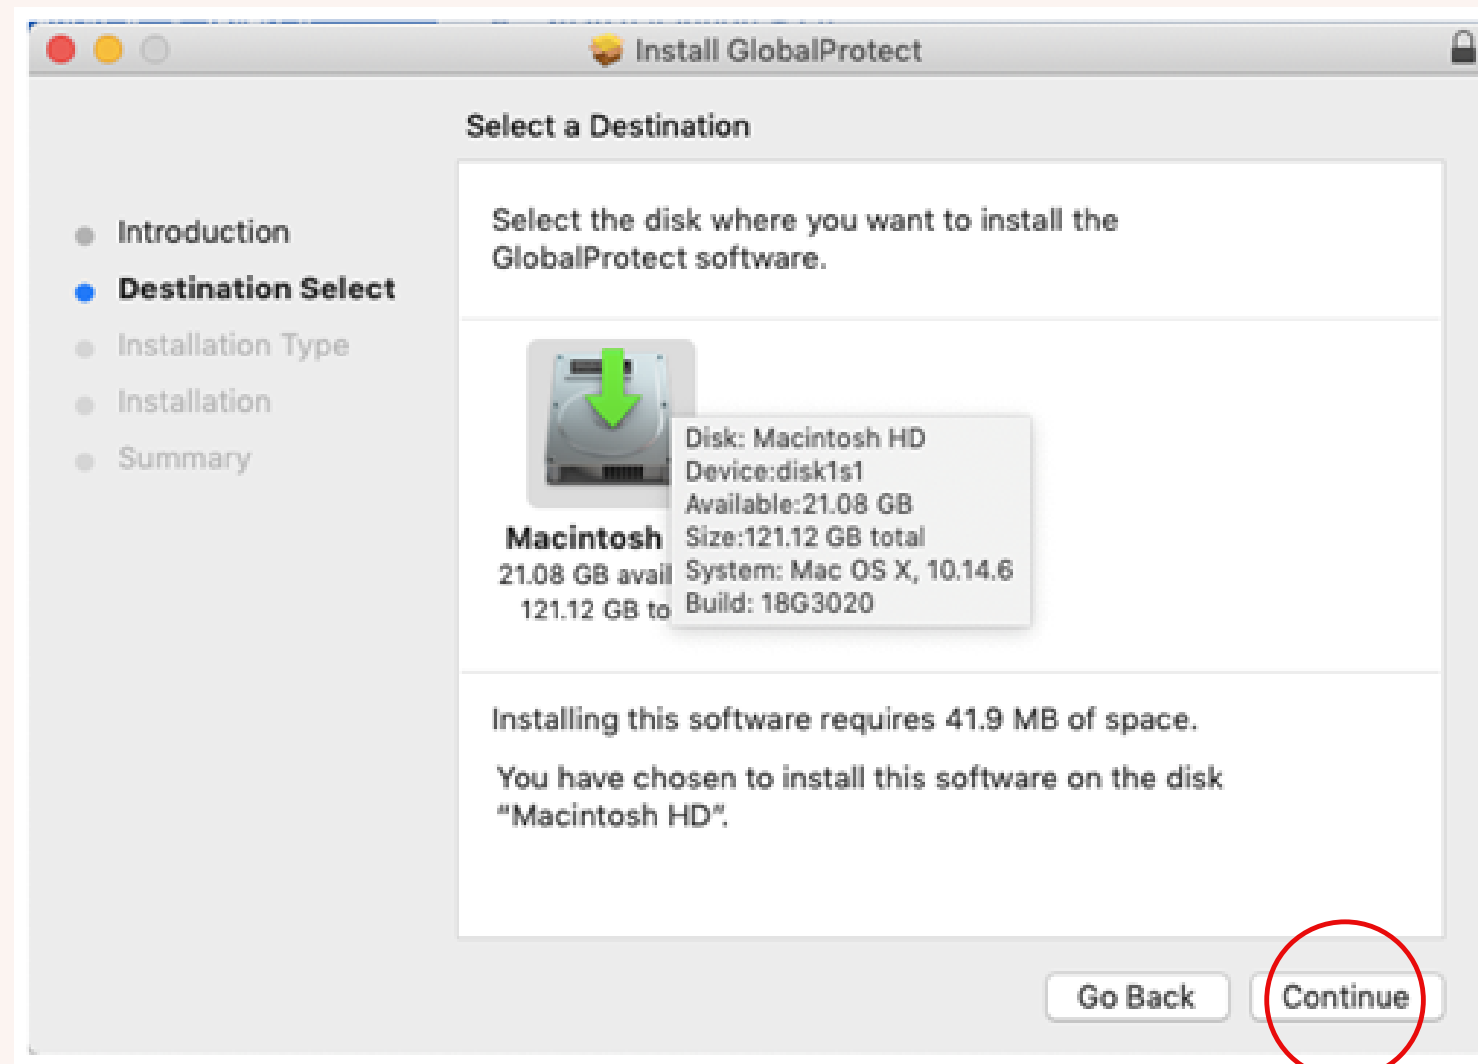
Install GlobalProtect

Select a Destination

Introduction
Destination Select
Installation Type
Installation
Summary

Select the disk where you want to install the GlobalProtect software.

Macintosh
21.08 GB avail
121.12 GB to

Disk: Macintosh HD
Device:disk1s1
Available:21.08 GB
Size:121.12 GB total
System: Mac OS X, 10.14.6
Build: 18G3020

Installing this software requires 41.9 MB of space.

You have chosen to install this software on the disk "Macintosh HD".

Go Back
Continue